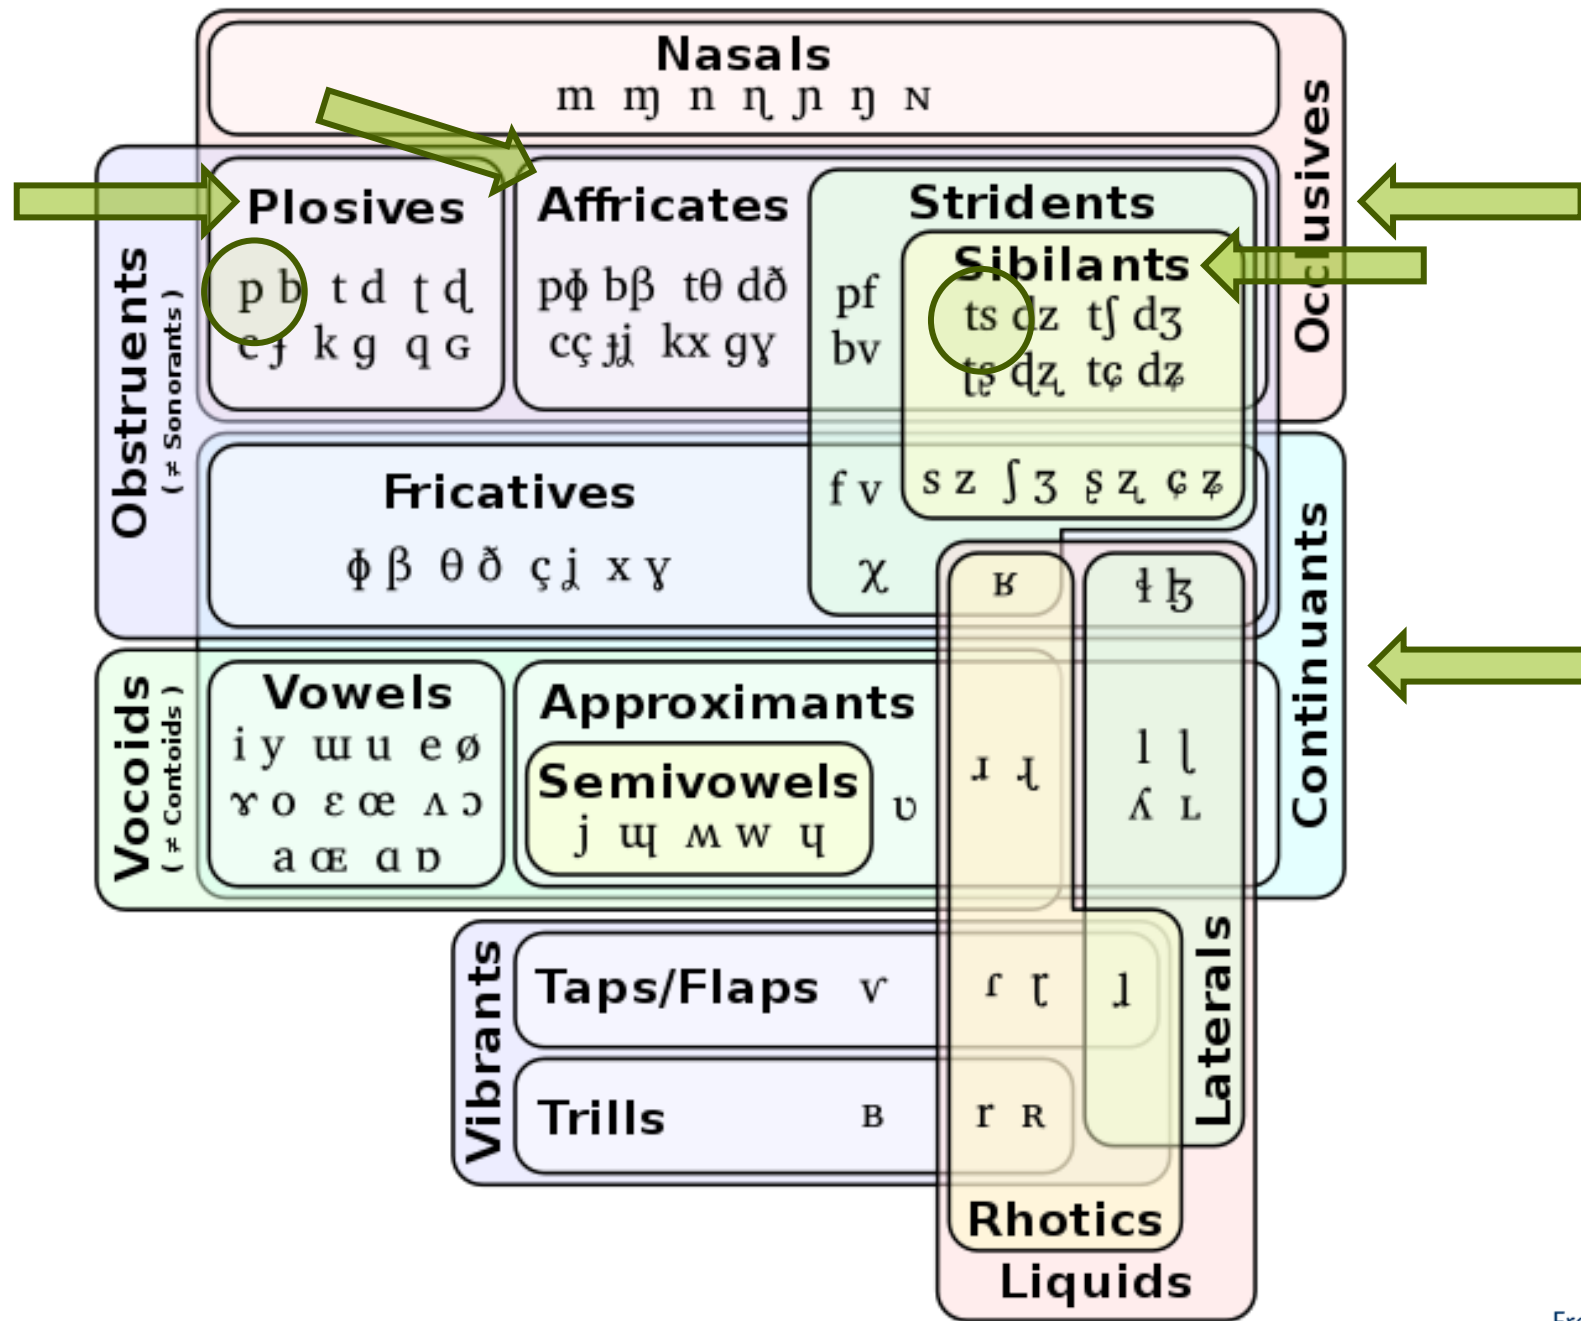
Nasals
m ɱ n ɳ ɲ ŋ ɴ

Plosives
p b t d ʈ ɖ
c ɟ k ɡ q ɢ

Affricates
pɸ bβ tθ dð
cç ɟʝ kx ɡɣ

Stridents
pf
bv

Sibilants
ts dz tʃ dʒ
tʂ dʐ tɕ dʑ

Occlusives

Obstruents
( ≠ Sonorants )

Fricatives
ɸ β θ ð ç ʝ x ɣ

f v
s z ʃ ʒ ʂ ʐ ɕ ʑ
χ
ʁ
ɬ ɮ

Continuants

Vocoids
( ≠ Contoids )

Vowels
i y ɯ u e ø
ɤ o ɛ œ ʌ ɔ
a ɶ ɑ ɒ

Approximants
Semivowels
j ɰ ʍ w ɥ
ʋ
ɹ ɻ
l ɭ
ʎ ʟ

Vibrants
Taps/Flaps ⱱ
ɾ ɽ
ɺ
Trills ʙ
r ʀ

Laterals
Rhotics
Liquids

Fr